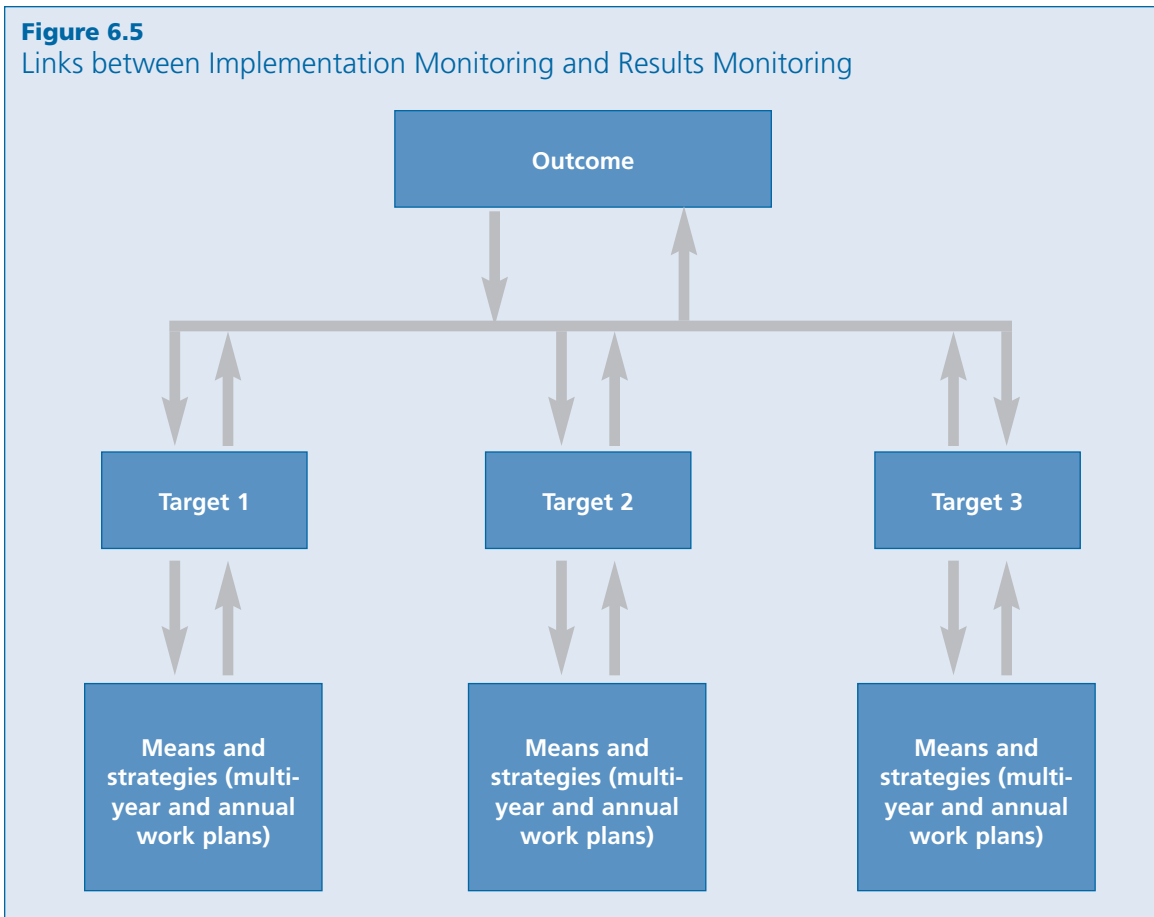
Figure 6.5
Links between Implementation Monitoring and Results Monitoring

Outcome

Target 1

Target 2

Target 3

Means and strategies (multiyear and annual work plans)

Means and strategies (multiyear and annual work plans)

Means and strategies (multiyear and annual work plans)